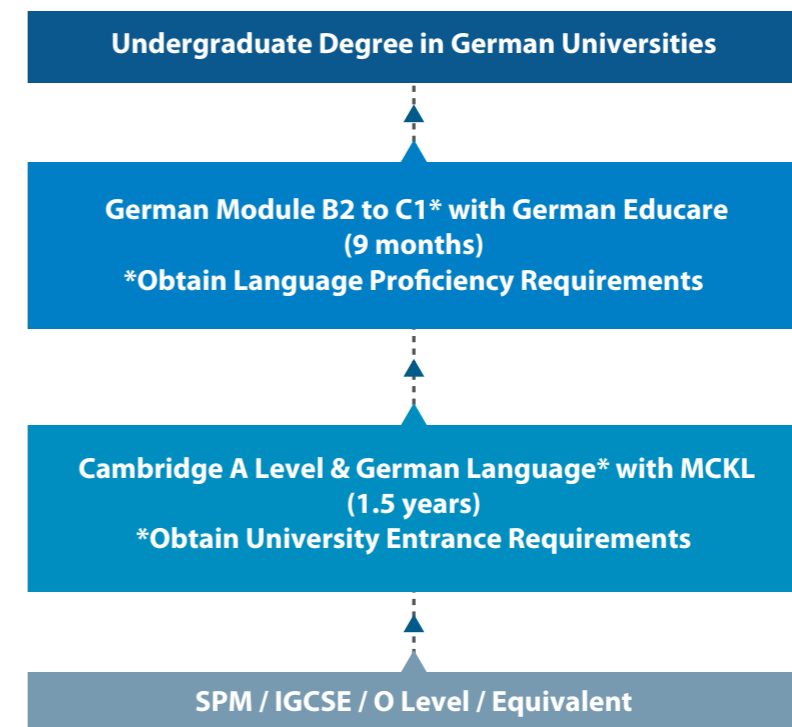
Undergraduate Degree in German Universities

German Module B2 to C1* with German Educare
(9 months)
*Obtain Language Proficiency Requirements

Cambridge A Level & German Language* with MCKL
(1.5 years)
*Obtain University Entrance Requirements

SPM / IGCSE / O Level / Equivalent